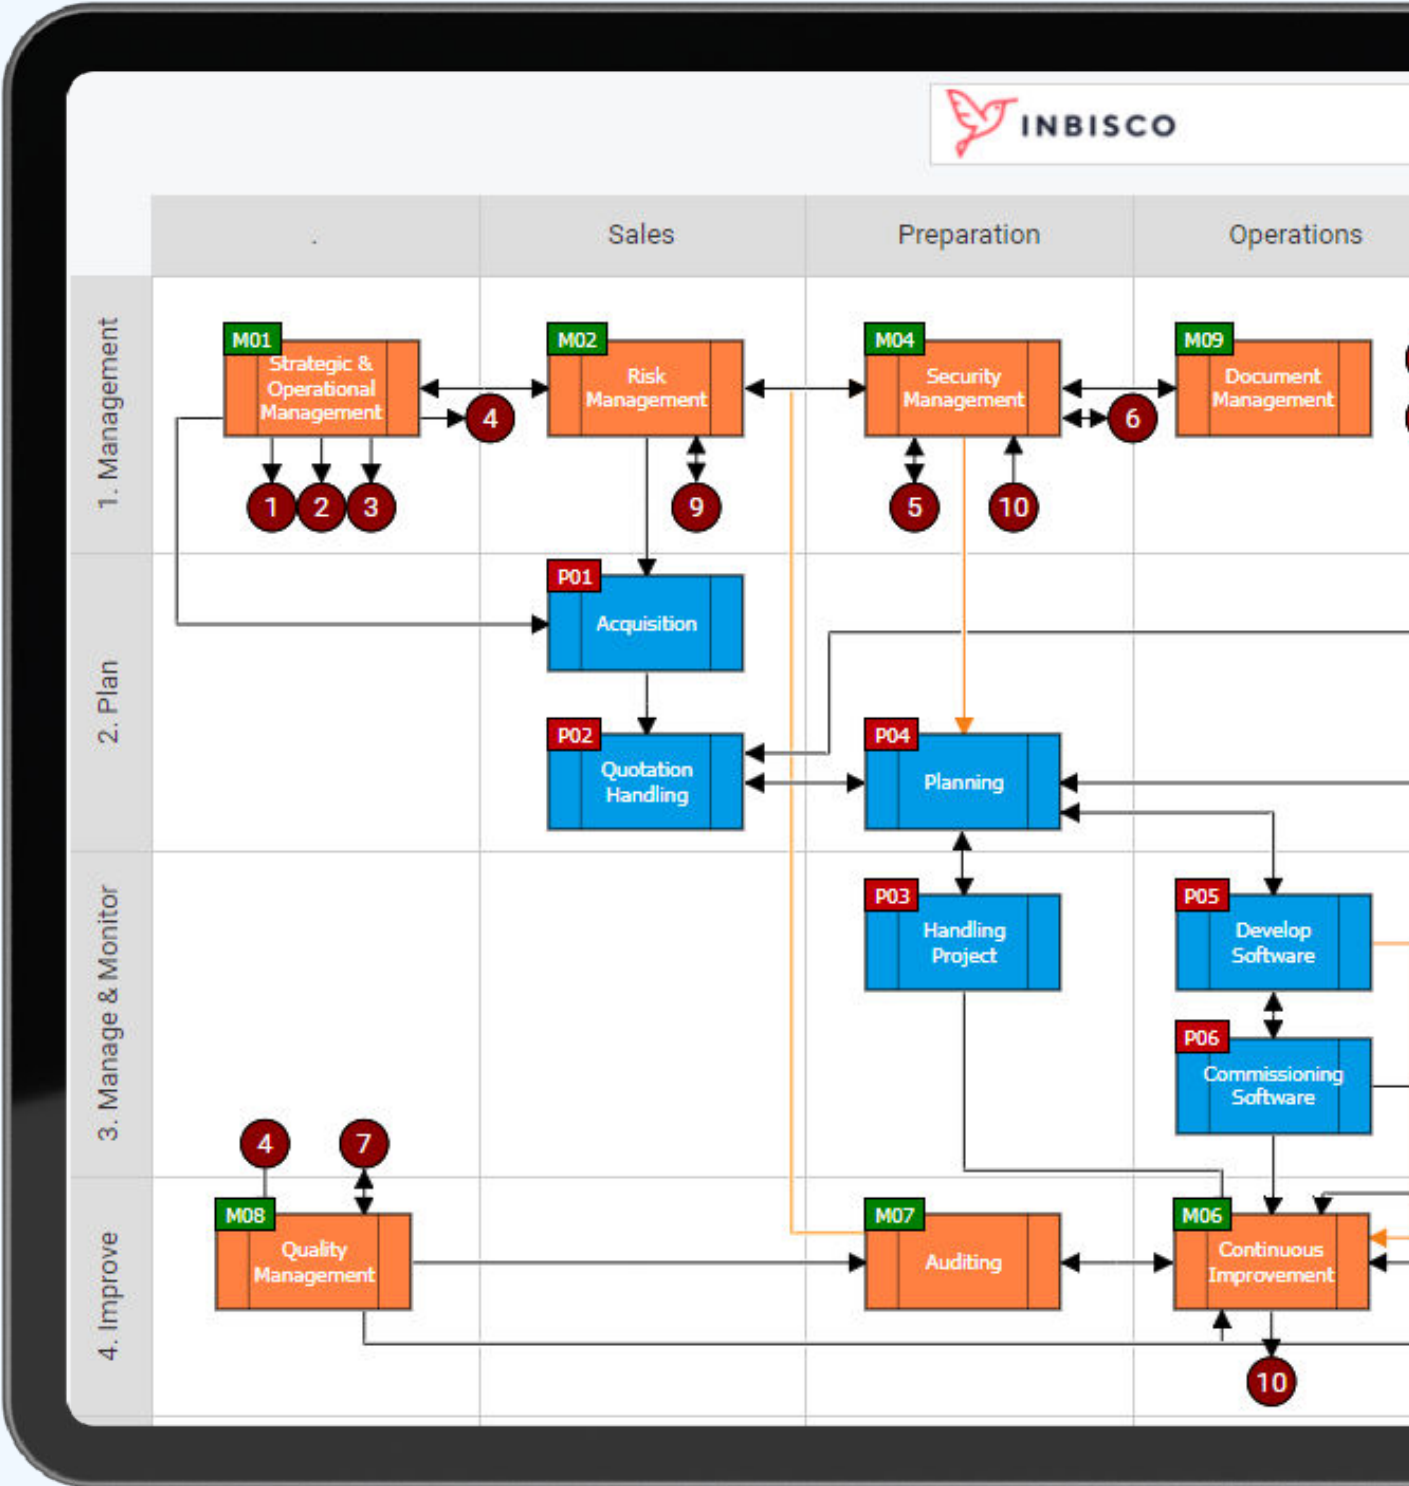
INBISCO

| . | Sales | Preparation | Operations |
|---|---|---|---|

1. Management

M01 Strategic & Operational Management
4
1 2 3

M02 Risk Management
9

M04 Security Management
6
5 10

M09 Document Management

2. Plan

P01 Acquisition

P02 Quotation Handling

P04 Planning

3. Manage & Monitor

P03 Handling Project

P05 Develop Software

P06 Commissioning Software

4. Improve

4 7
M08 Quality Management

M07 Auditing

M06 Continuous Improvement
10